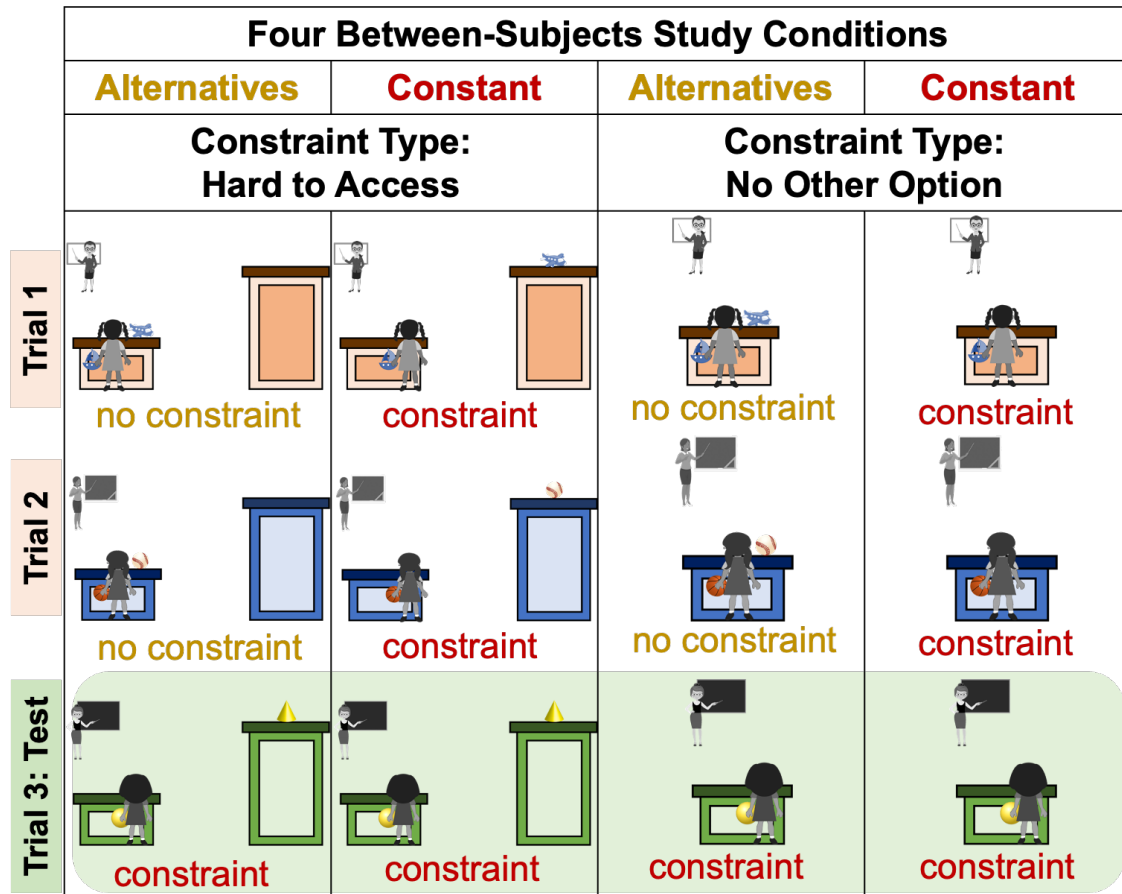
| | Four Between-Subjects Study Conditions | | | |
|---|---|---|---|---|
| | Alternatives | Constant | Alternatives | Constant |
| | Constraint Type: Hard to Access | | Constraint Type: No Other Option | |
| Trial 1 | no constraint | constraint | no constraint | constraint |
| Trial 2 | no constraint | constraint | no constraint | constraint |
| Trial 3: Test | constraint | constraint | constraint | constraint |